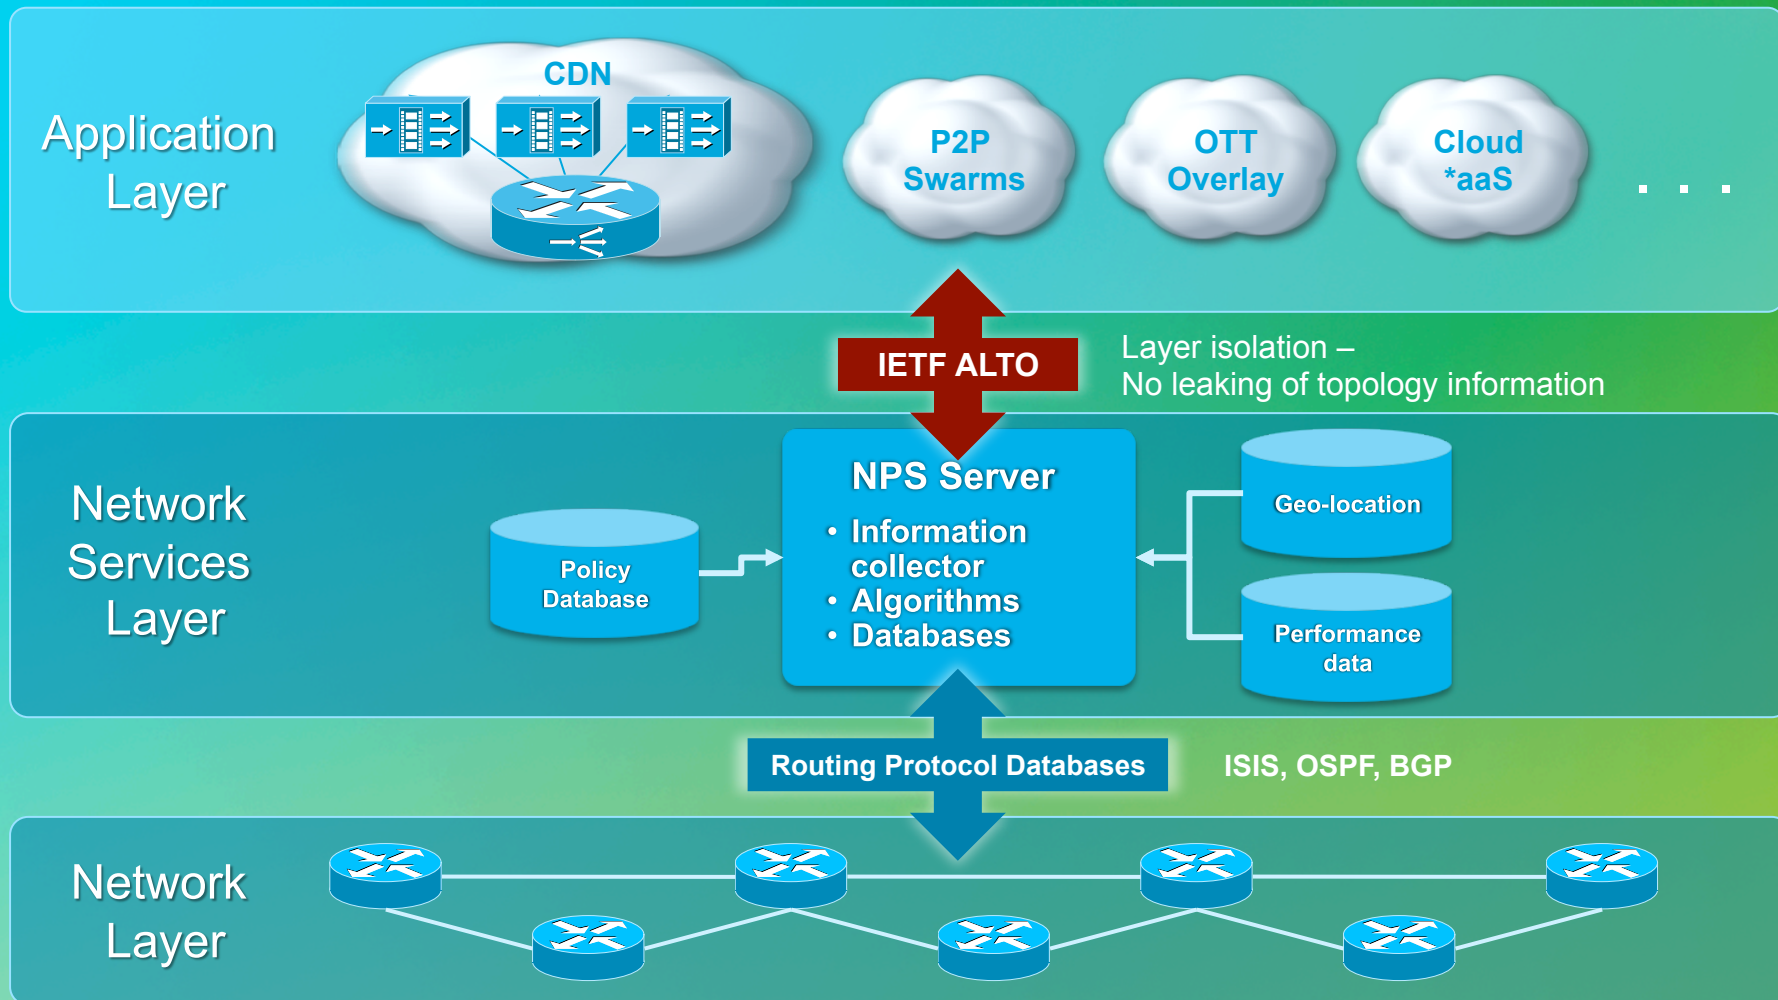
Application Layer

CDN

P2P Swarms

OTT Overlay

Cloud *aaS

. . .

IETF ALTO

Layer isolation –
No leaking of topology information

Network Services Layer

Policy Database

NPS Server
• Information collector
• Algorithms
• Databases

Geo-location

Performance data

Routing Protocol Databases

ISIS, OSPF, BGP

Network Layer